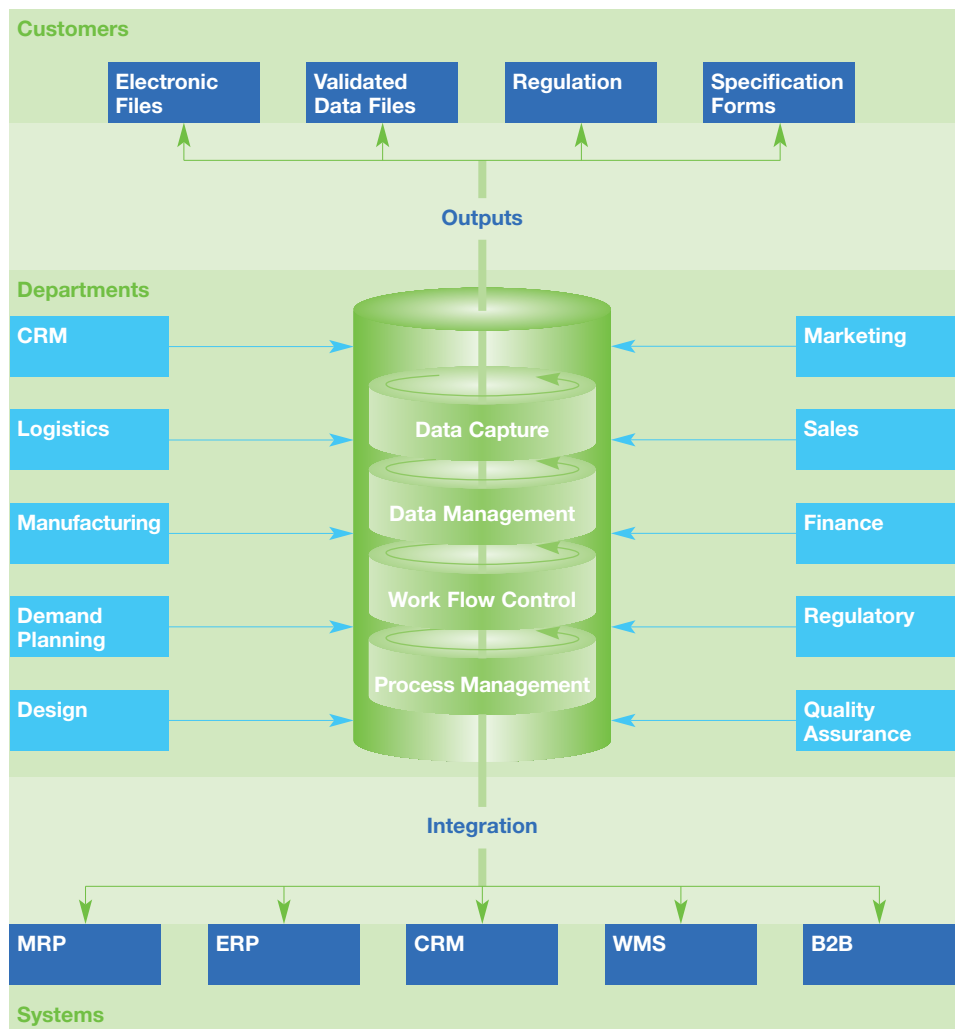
Customers

Electronic Files

Validated Data Files

Regulation

Specification Forms

Outputs

Departments

CRM

Logistics

Manufacturing

Demand Planning

Design

Data Capture

Data Management

Work Flow Control

Process Management

Marketing

Sales

Finance

Regulatory

Quality Assurance

Integration

MRP

ERP

CRM

WMS

B2B

Systems